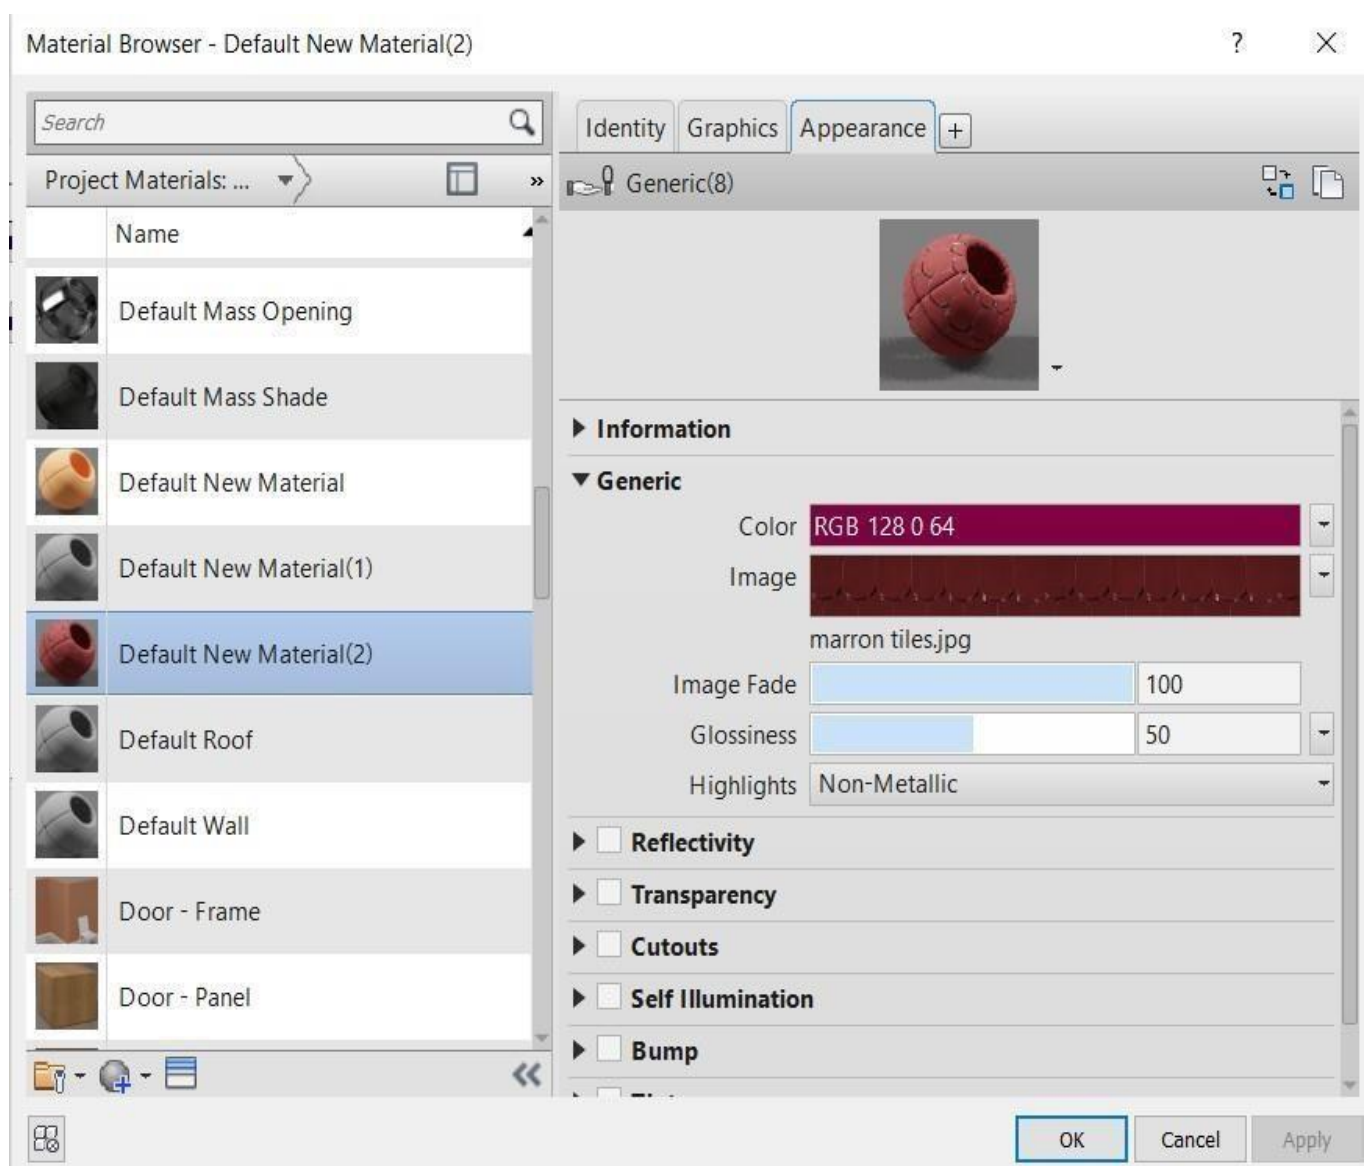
Material Browser - Default New Material(2)

?

Search

Project Materials: ...

»

Name

Default Mass Opening

Default Mass Shade

Default New Material

Default New Material(1)

Default New Material(2)

Default Roof

Default Wall

Door - Frame

Door - Panel

«

Identity Graphics Appearance +

Generic(8)

Information

Generic

Color RGB 128 0 64

Image

marron tiles.jpg

Image Fade 100

Glossiness 50

Highlights Non-Metallic

Reflectivity

Transparency

Cutouts

Self Illumination

Bump

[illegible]

OK Cancel Apply